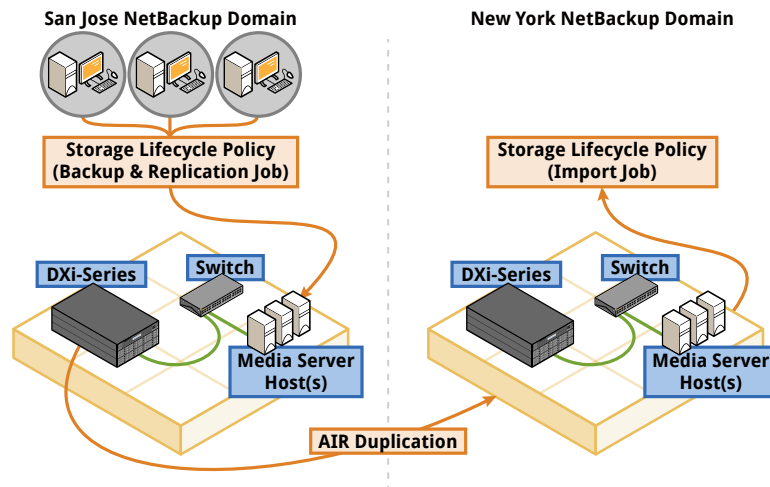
San Jose NetBackup Domain

New York NetBackup Domain

Storage Lifecycle Policy
(Backup & Replication Job)

Storage Lifecycle Policy
(Import Job)

DXi-Series

Switch

Media Server
Host(s)

DXi-Series

Switch

Media Server
Host(s)

AIR Duplication